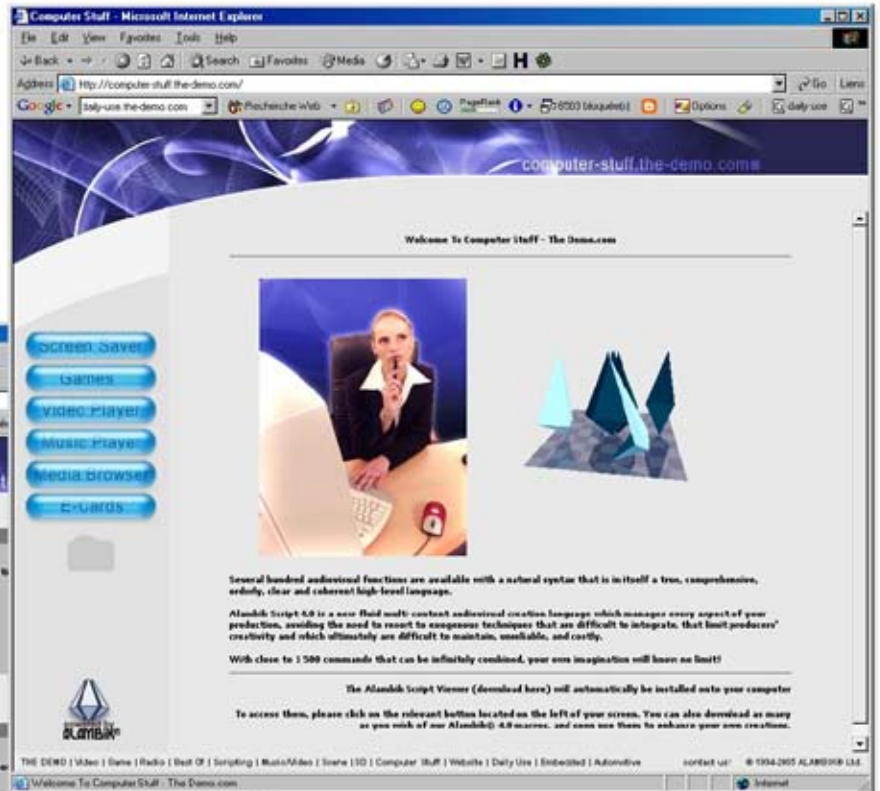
Computer Stuff - Microsoft Internet Explorer

File Edit View Favorites Tools Help

Back Search Favorites Media H

Address http://computer-stuff.the-demo.com/ Go Liens

Google daily-use.the-demo.com Recherche Web PageRank 8503 bloqué(s) Options daily-use

computer-stuff.the-demo.com

Welcome To Computer Stuff - The Demo.com

Screen Saver
Games
Video Player
Music Player
Media Browser
E-Cards

Several hundred audiovisual functions are available with a natural syntax that is in itself a true, comprehensive, orderly, clear and coherent high-level language.

Alambik Script 4.0 is a new fluid multi-content audiovisual creation language which manages every aspect of your production, avoiding the need to resort to exogenous techniques that are difficult to integrate, that limit producers' creativity and which ultimately are difficult to maintain, unreliable, and costly.

With close to 1 500 commands that can be infinitely combined, your own imagination will know no limit!

The Alambik Script Viewer (download here) will automatically be installed onto your computer

To access them, please click on the relevant button located on the left of your screen. You can also download as many as you wish of our Alambik® 4.0 macros, and soon use them to enhance your own creations.

powered by ALAMBIK

THE DEMO | Video | Game | Radio | Best Of | Scripting | Music/Video | Scene | 3D | Computer Stuff | Website | Daily Use | Embedded | Automotive contact us! © 1994-2005 ALAMBIK® Ltd.

Welcome To Computer Stuff - The Demo.com Internet